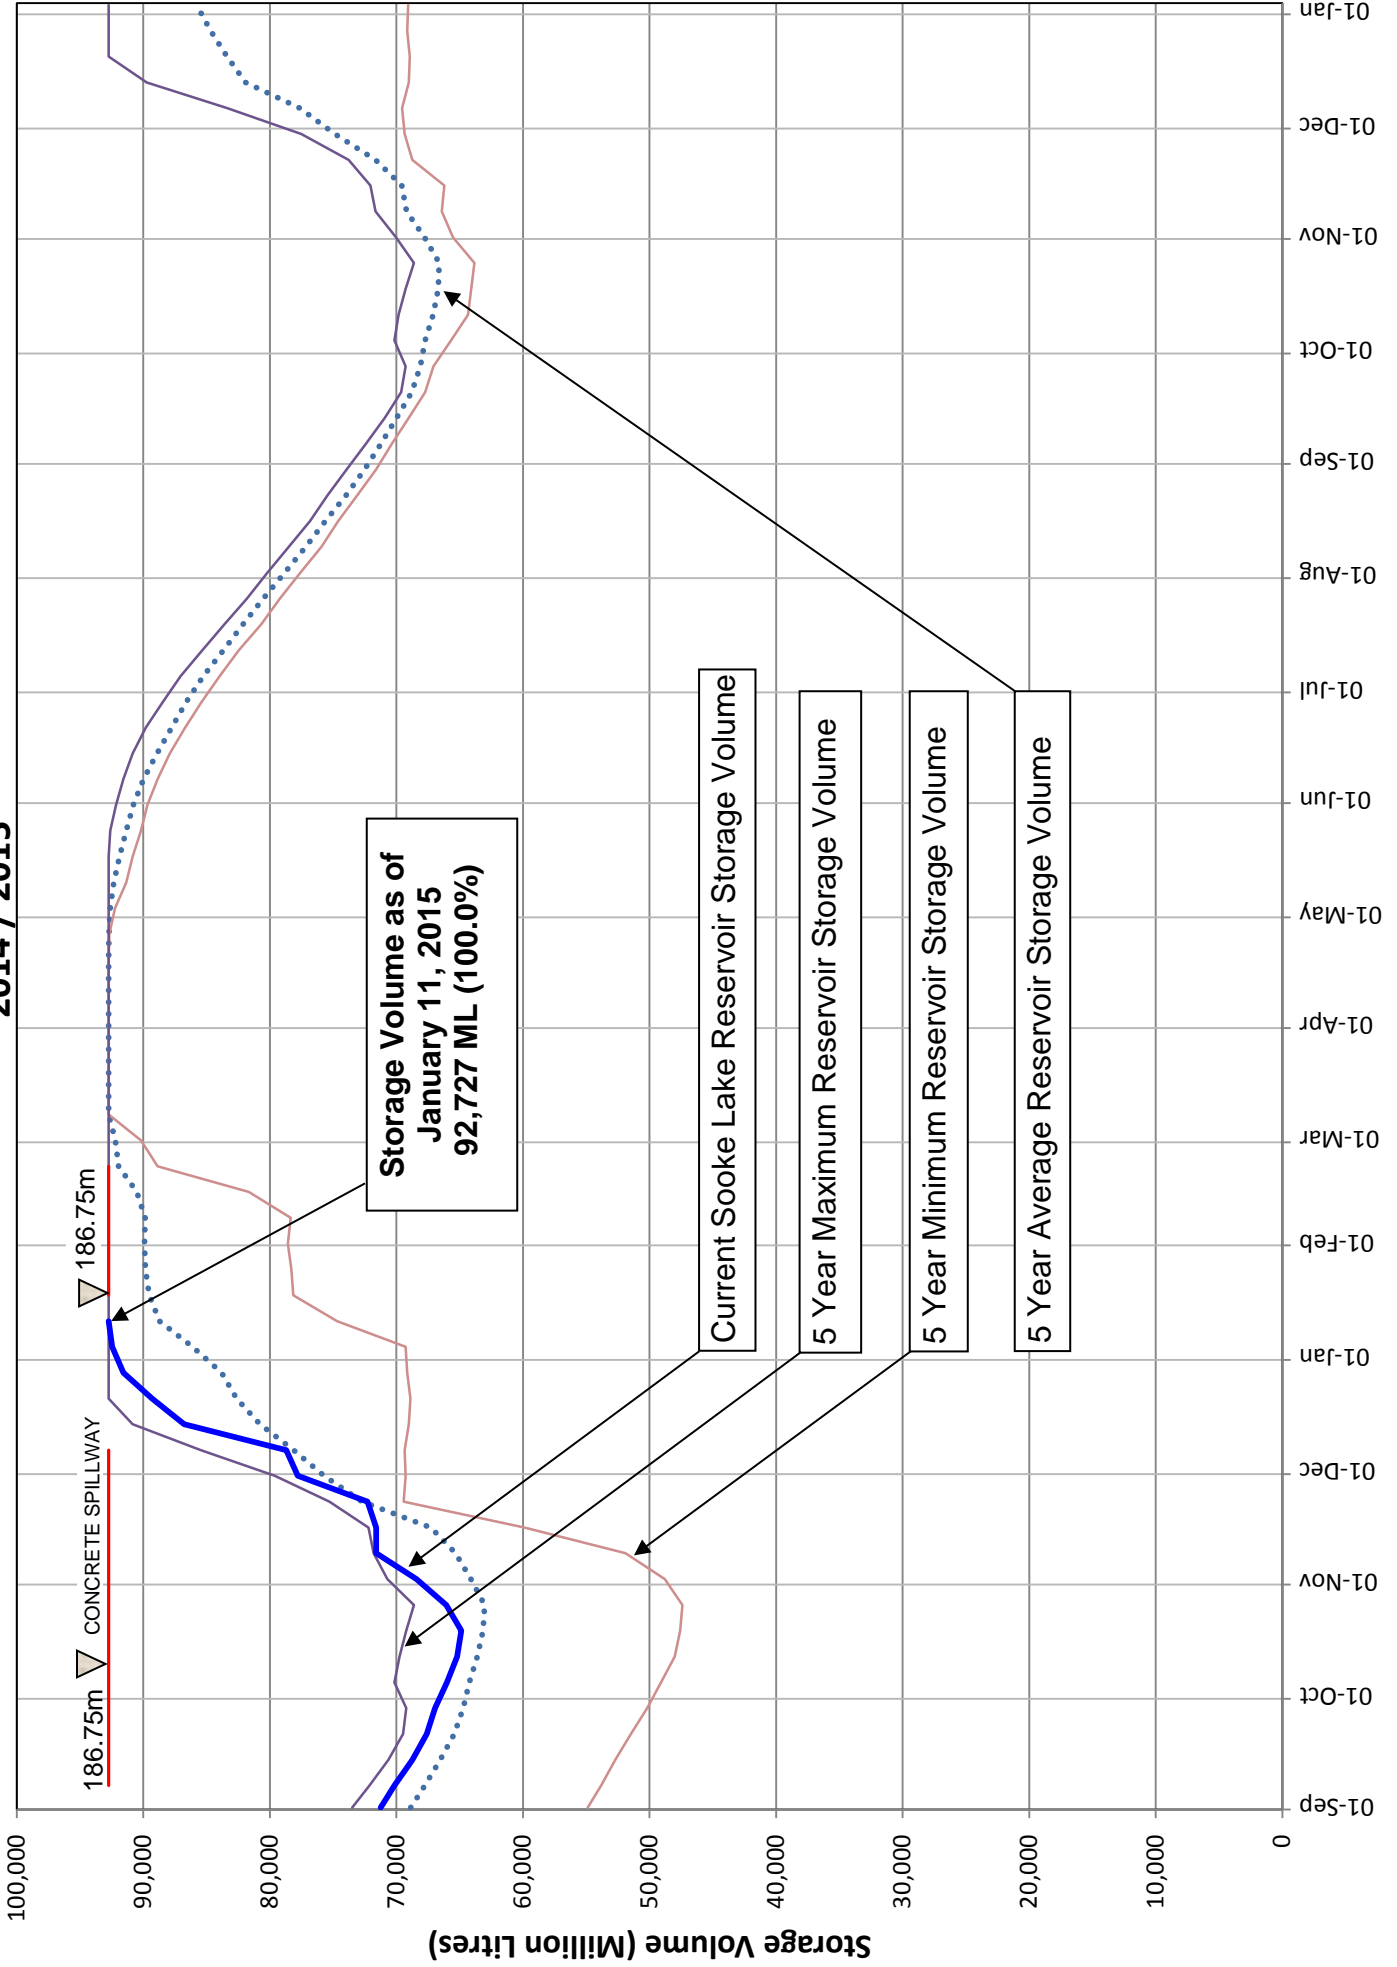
2014 / 2015

Storage Volume (Million Litres)

100,000
90,000
80,000
70,000
60,000
50,000
40,000
30,000
20,000
10,000
0

01-Sep
01-Oct
01-Nov
01-Dec
01-Jan
01-Feb
01-Mar
01-Apr
01-May
01-Jun
01-Jul
01-Aug
01-Sep
01-Oct
01-Nov
01-Dec
01-Jan

186.75m
CONCRETE SPILLWAY
186.75m

Storage Volume as of January 11, 2015 92,727 ML (100.0%)

Current Sooke Lake Reservoir Storage Volume

5 Year Maximum Reservoir Storage Volume

5 Year Minimum Reservoir Storage Volume

5 Year Average Reservoir Storage Volume